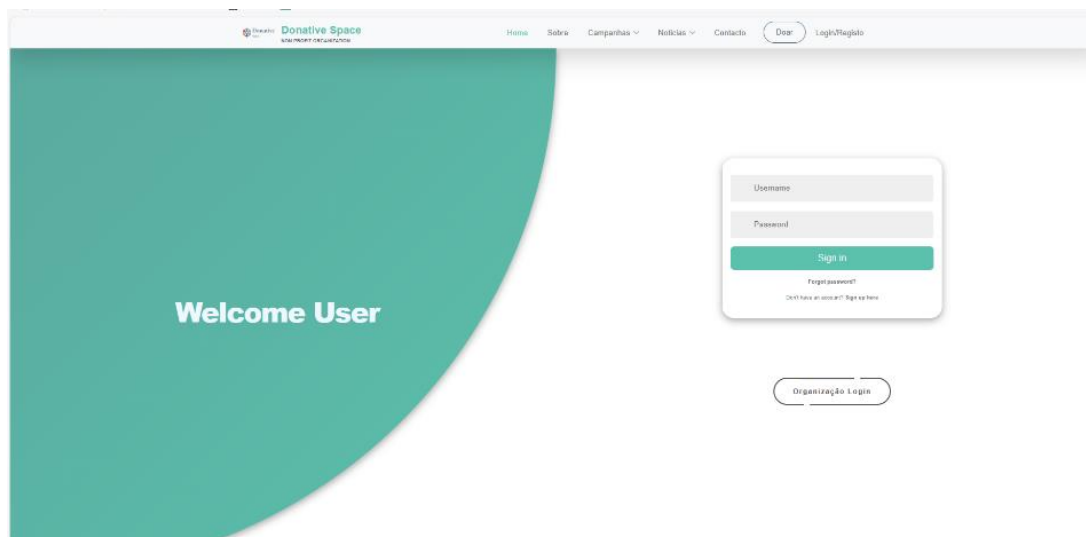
Donative Space
NON PROFIT ORGANIZATION

Home Sobre Campanhas Notícias Contacto Doar Login/Registo

Welcome User

Username

Password

Sign in

Forgot password?

Don't have an account? Sign up here

Organização Login